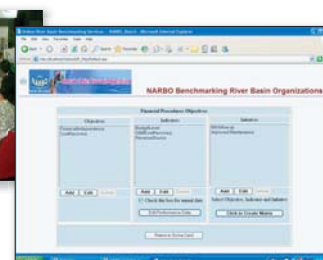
NARBO Benchmarking River Basin Organizations

Financial Procedures Objectives

Objectives

Indicators

Initiatives

Add | Edit

Add | Edit

Add | Edit

Check this box for annual data

Edit Performance Data

Select Objective, Indicator and Initiative

Click to Create Matrix

Return to Score Card